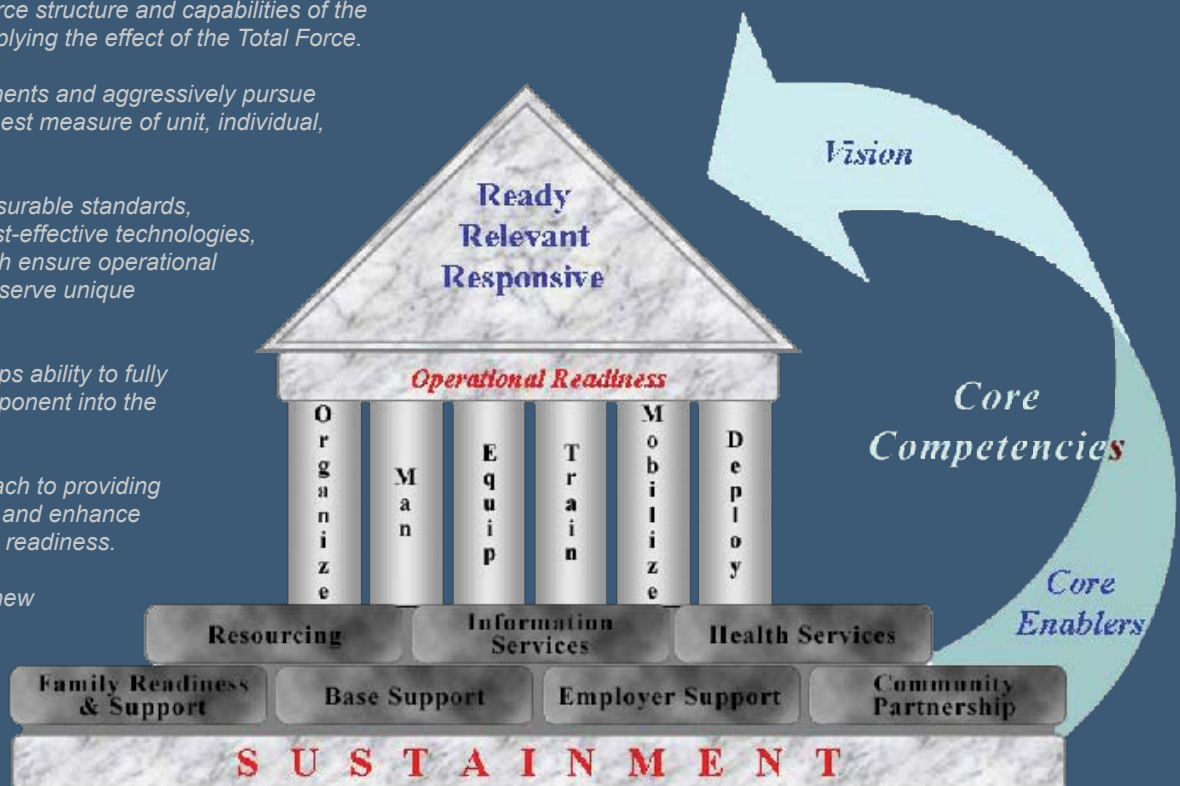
rce structure and capabilities of the
plying the effect of the Total Force.

ments and aggressively pursue
est measure of unit, individual,

surable standards,
st-effective technologies,
h ensure operational
serve unique

ps ability to fully
ponent into the

ach to providing
and enhance
readiness.

new

Vision

Ready
Relevant
Responsive

Operational Readiness

Organize

Man

Equip

Train

Mobilize

Deploy

Core
Competencies

Core
Enablers

Resourcing

Information
Services

Health Services

Family Readiness
& Support

Base Support

Employer Support

Community
Partnership

SUSTAINMENT